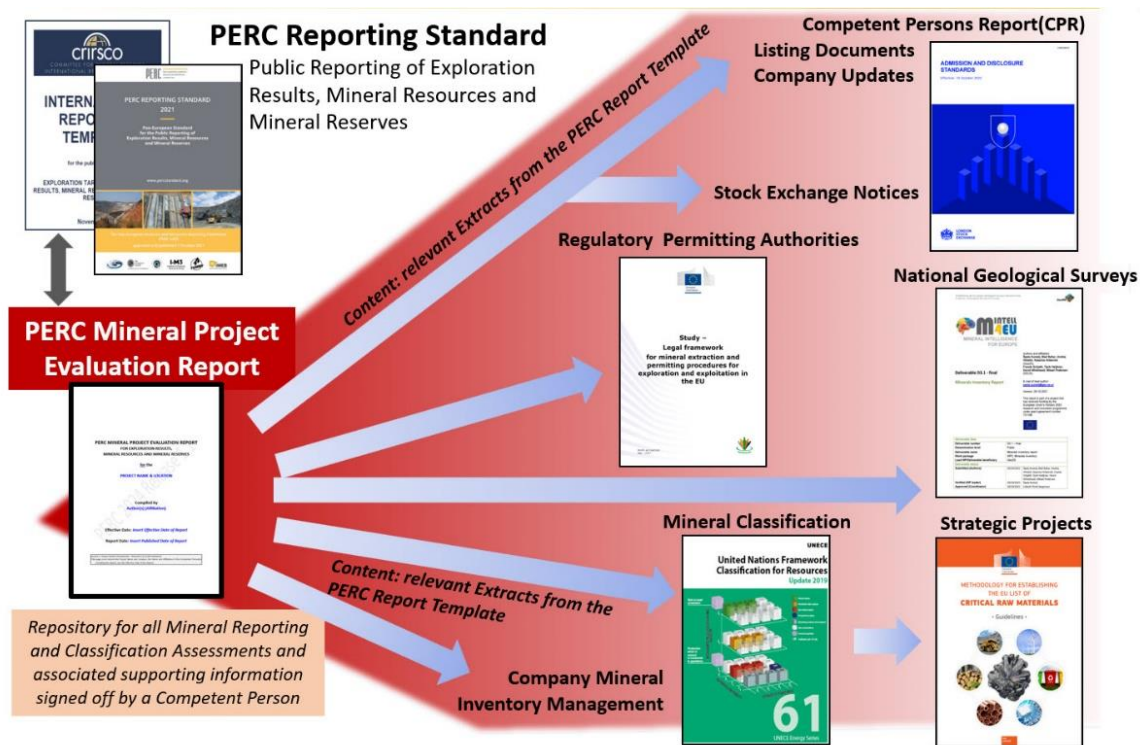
crirsco
COMMITTEE FOR MINERAL RESERVES INTERNATIONAL

INTERN REPO TEMP

for the publ

EXPLORATION TAR RESULTS, MINERAL RE RESE

Nove

PERC

PERC REPORTING STANDARD 2021

Pan-European Standard for the Public Reporting of Exploration Results, Mineral Resources and Mineral Reserves

www.percstandard.org

PERC Reporting Standard

Public Reporting of Exploration Results, Mineral Resources and Mineral Reserves

Content: relevant Extracts from the PERC Report Template

Competent Persons Report(CPR)

Listing Documents

Company Updates

ADMISSION AND DISCLOSURE STANDARDS

LONDON STOCK EXCHANGE

Stock Exchange Notices

Regulatory Permitting Authorities

Study – Legal framework for mineral extraction and permitting procedures for exploration and exploitation in the EU

National Geological Surveys

MINTELL4EU

MINERAL INTELLIGENCE FOR EUROPE

Deliverable D3.1 - Final

Minerals Inventory Report

PERC Mineral Project Evaluation Report

PERC MINERAL PROJECT EVALUATION REPORT
FOR EXPLORATION RESULTS,
MINERAL RESOURCES AND MINERAL RESERVES

for the

PROJECT NAME & LOCATION

Compiled by
Author(s)/Affiliation(s)

Effective Date: Insert Effective Date of Report

Report Date: Insert Published Date of Report

Mineral Classification

UNECE

United Nations Framework Classification for Resources
Update 2019

61

UNECE Energy Series

Strategic Projects

METHODOLOGY FOR ESTABLISHING THE EU LIST OF CRITICAL RAW MATERIALS

- Guidelines -

Content: relevant Extracts from the PERC Report Template

Repository for all Mineral Reporting and Classification Assessments and associated supporting information signed off by a Competent Person

Company Mineral Inventory Management